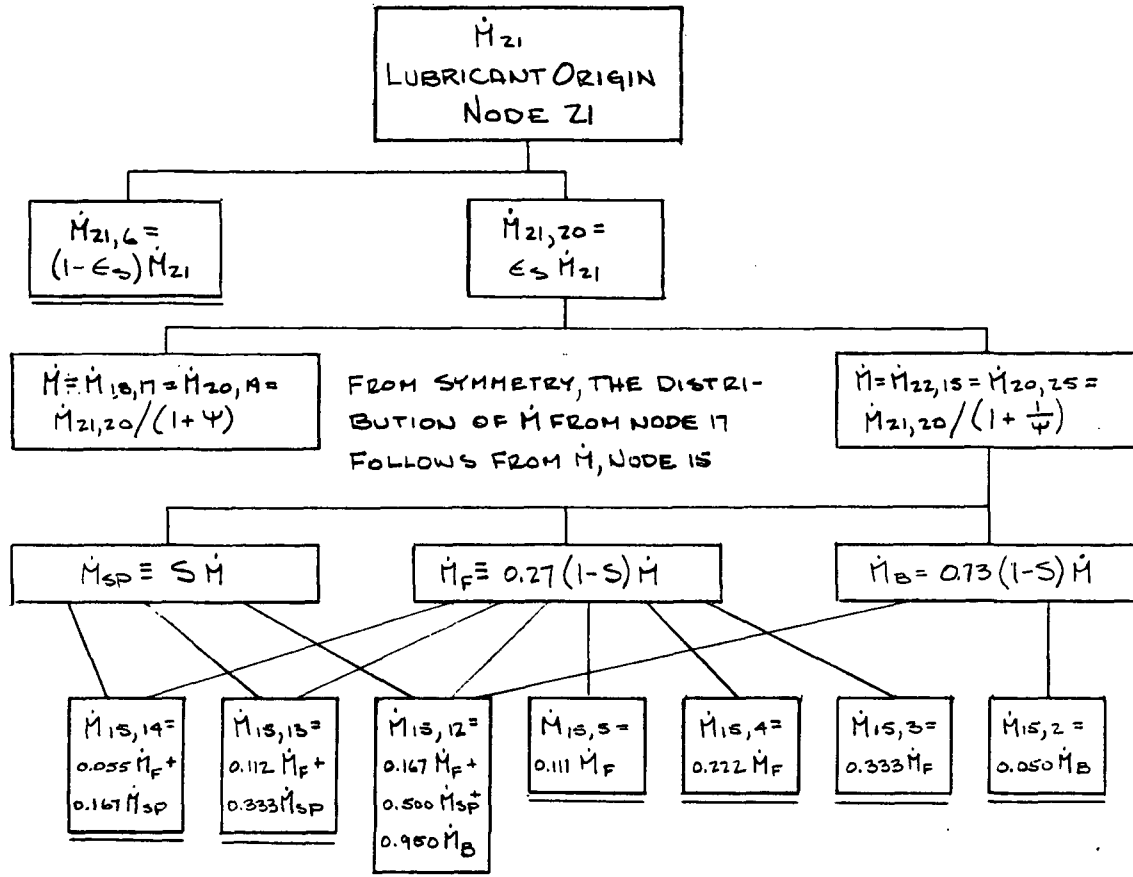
$\dot{M}_{21}$
LUBRICANT ORIGIN
NODE 21

$\dot{M}_{21,6} =$
$(1-\epsilon_s)\dot{M}_{21}$

$\dot{M}_{21,20} =$
$\epsilon_s \dot{M}_{21}$

$\dot{M} \equiv \dot{M}_{18,17} = \dot{M}_{20,19} =$
$\dot{M}_{21,20}/(1+\Psi)$

FROM SYMMETRY, THE DISTRIBUTION OF $\dot{M}$ FROM NODE 17 FOLLOWS FROM $\dot{M}$, NODE 15

$\dot{M} = \dot{M}_{22,15} = \dot{M}_{20,25} =$
$\dot{M}_{21,20}/(1+\frac{1}{\Psi})$

$\dot{M}_{SP} \equiv S\dot{M}$

$\dot{M}_F \equiv 0.27(1-S)\dot{M}$

$\dot{M}_B = 0.73(1-S)\dot{M}$

$\dot{M}_{15,14} =$
$0.055\dot{M}_F +$
$0.167\dot{M}_{SP}$

$\dot{M}_{15,13} =$
$0.112\dot{M}_F +$
$0.333\dot{M}_{SP}$

$\dot{M}_{15,12} =$
$0.167\dot{M}_F +$
$0.500\dot{M}_{SP} +$
$0.950\dot{M}_B$

$\dot{M}_{15,5} =$
$0.111\dot{M}_F$

$\dot{M}_{15,4} =$
$0.222\dot{M}_F$

$\dot{M}_{15,3} =$
$0.333\dot{M}_F$

$\dot{M}_{15,2} =$
$0.050\dot{M}_B$